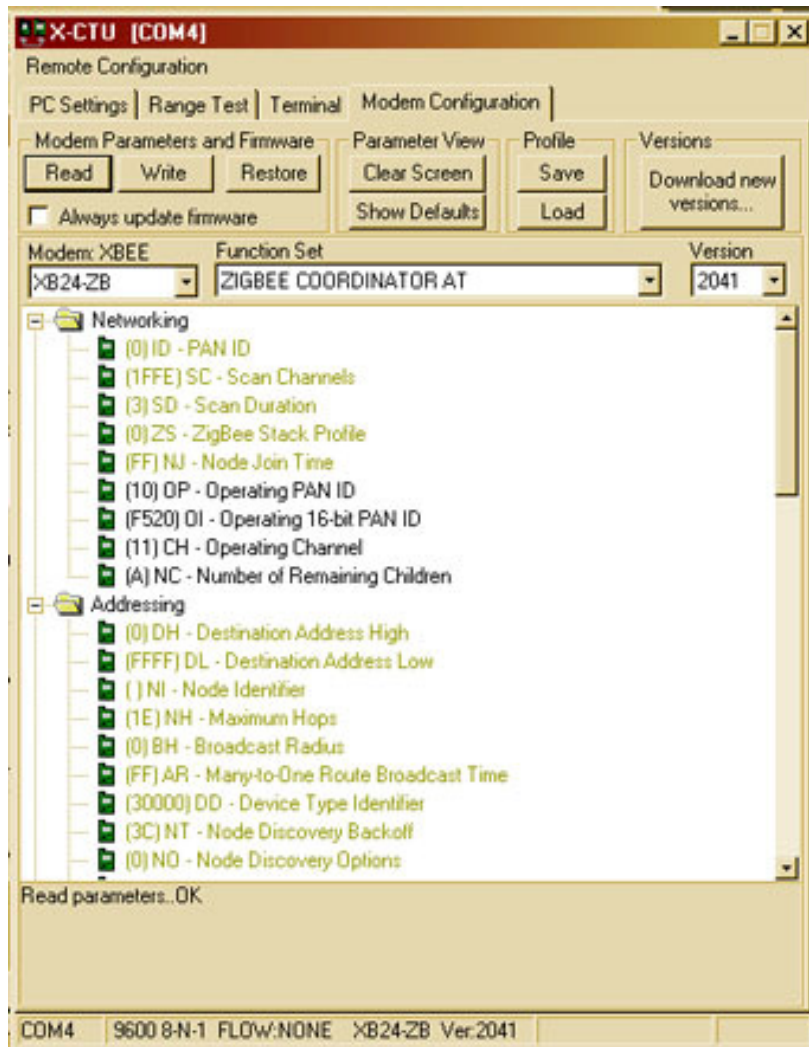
X-CTU [COM4]

Remote Configuration

PC Settings | Range Test | Terminal | Modem Configuration

Modem Parameters and Firmware
Read
Write
Restore
Always update firmware

Parameter View
Clear Screen
Show Defaults

Profile
Save
Load

Versions
Download new versions...

Modem: XBEE
XB24-ZB

Function Set
ZIGBEE COORDINATOR AT

Version
2041

Networking
(0) ID - PAN ID
(1FFE) SC - Scan Channels
(3) SD - Scan Duration
(0) ZS - ZigBee Stack Profile
(FF) NJ - Node Join Time
(10) OP - Operating PAN ID
(F520) OI - Operating 16-bit PAN ID
(11) CH - Operating Channel
(A) NC - Number of Remaining Children

Addressing
(0) DH - Destination Address High
(FFFF) DL - Destination Address Low
( ) NI - Node Identifier
(1E) NH - Maximum Hops
(0) BH - Broadcast Radius
(FF) AR - Many-to-One Route Broadcast Time
(30000) DD - Device Type Identifier
(3C) NT - Node Discovery Backoff
(0) NO - Node Discovery Options

Read parameters...OK

COM4 | 9600 8-N-1 FLOW:NONE | XB24-ZB Ver:2041